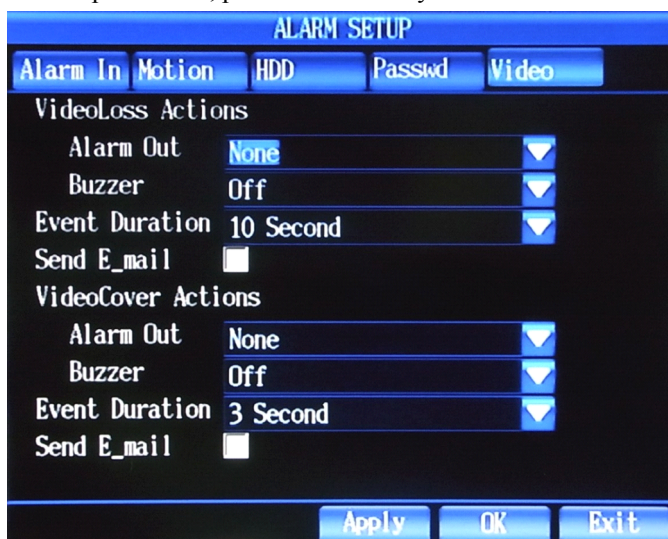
ALARM SETUP

Alarm In | Motion | HDD | Passwd | Video

VideoLoss Actions

Alarm Out None

Buzzer Off

Event Duration 10 Second

Send E_mail

VideoCover Actions

Alarm Out None

Buzzer Off

Event Duration 3 Second

Send E_mail

Apply OK Exit